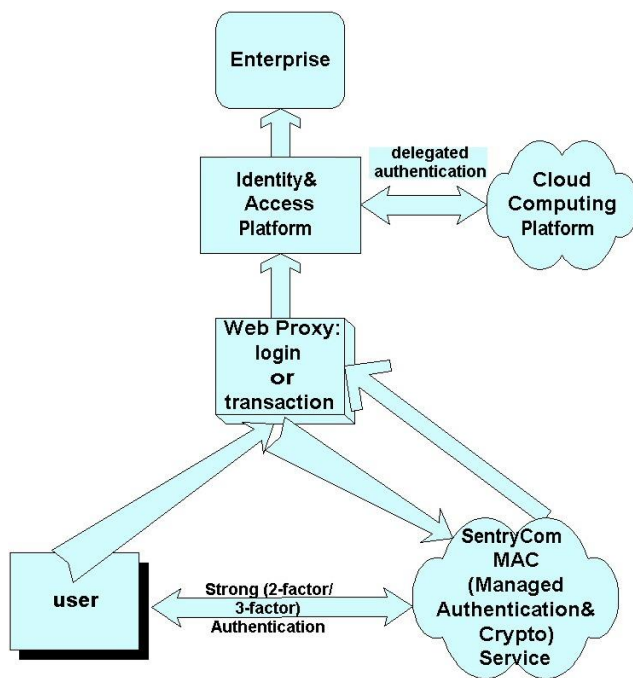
Enterprise

delegated authentication

Identity& Access Platform

Cloud Computing Platform

Web Proxy: login or transaction

SentryCom MAC (Managed Authentication& Crypto) Service

user

Strong (2-factor/ 3-factor) Authentication